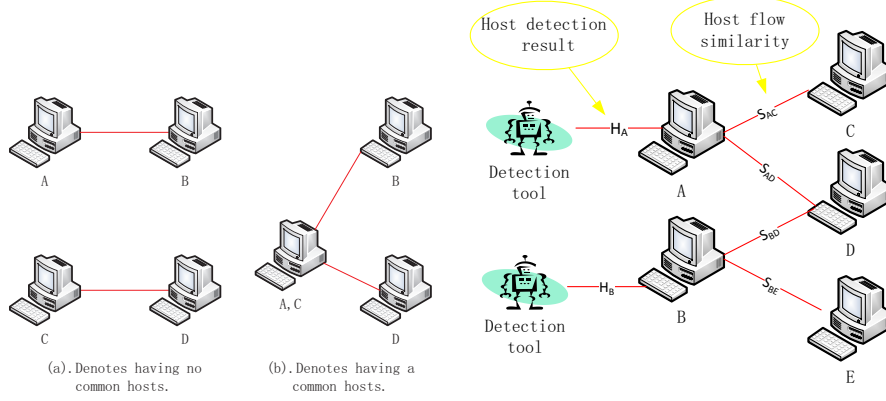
A

B

C

D

(a).Denotes having no common hosts.

B

A,C

D

(b).Denotes having a common hosts.

Host detection result

Host flow similarity

Detection tool

$H_A$

A

$S_{AC}$

C

$S_{AD}$

D

$S_{BD}$

Detection tool

$H_B$

B

$S_{BE}$

E